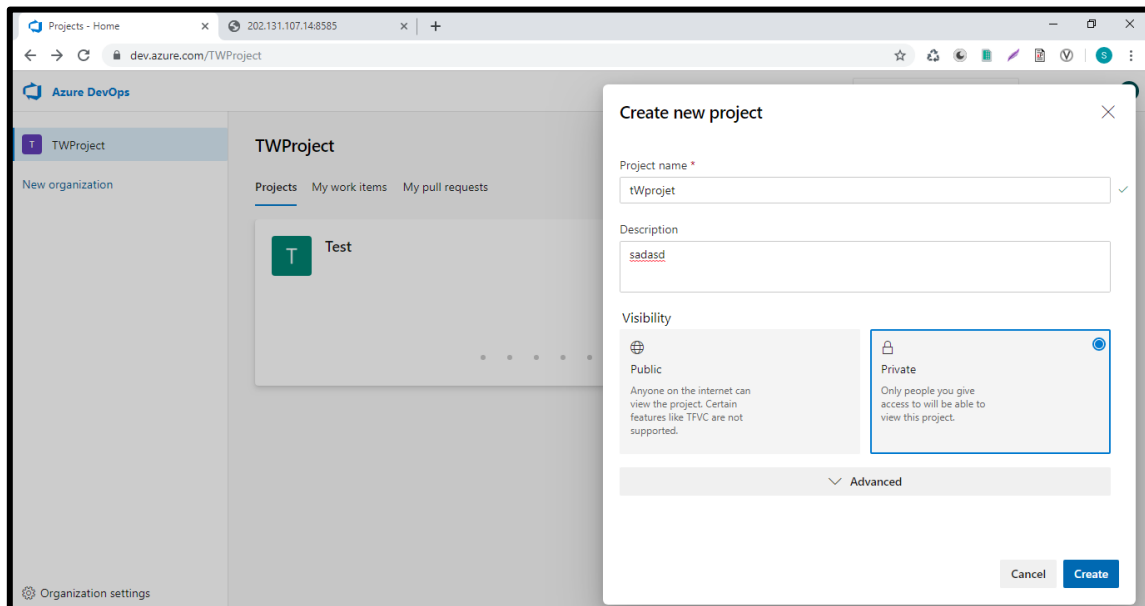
Projects - Home ×
202.131.107.14:8585 ×
+
dev.azure.com/TWProject
S
Azure DevOps
T TWProject
New organization
TWProject
Projects My work items My pull requests
T Test
Organization settings
Create new project
Project name *
tWprojet
Description
sadasd
Visibility
Public
Anyone on the internet can view the project. Certain features like TFVC are not supported.
Private
Only people you give access to will be able to view this project.
Advanced
Cancel
Create